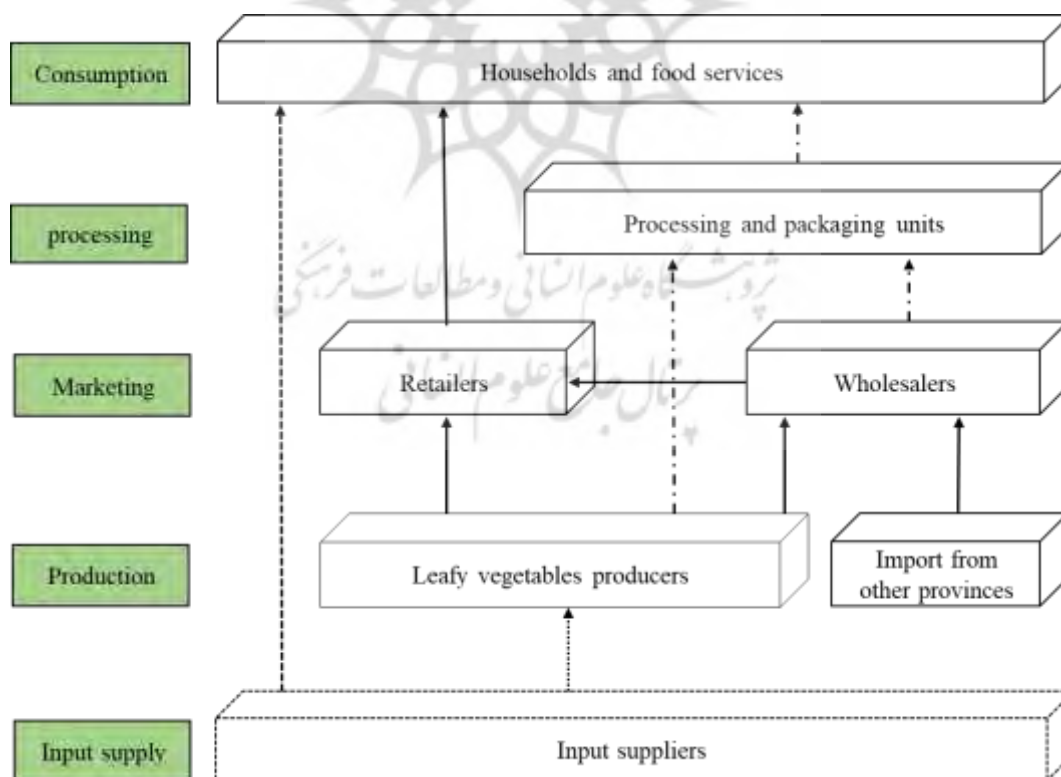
Consumption

Households and food services

processing

Processing and packaging units

Marketing

Retailers

Wholesalers

Production

Leafy vegetables producers

Import from other provinces

Input supply

Input suppliers

پژوهشگاه علوم انسانی و مطالعات فرهنگی
پرتال جامع علوم انسانی